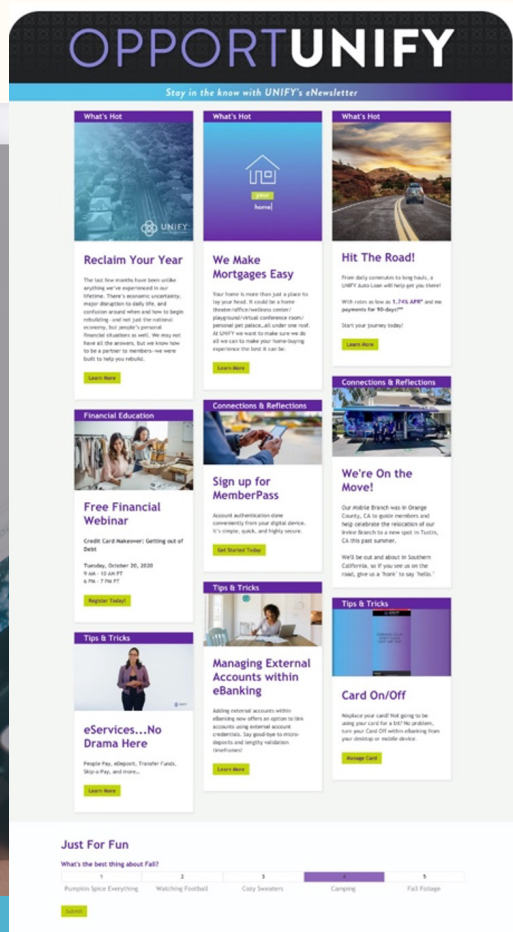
OPPORTUNIFY

Stay in the know with UNIFY's eNewsletter

What's Hot

UNIFY

Reclaim Your Year

The last few months have been unlike anything we've experienced in our lifetime. There's economic uncertainty, major disruption to daily life, and confusion around when and how to begin rebuilding - and not just the national economy, but people's personal financial situation as well. We may not have all the answers, but we know how to be a partner to members - we were built to help you rebuild.

Learn More

What's Hot

your home

We Make Mortgages Easy

Your home is more than just a place to lay your head. It could be a home theater/office/wellness center/playground/virtual conference room/personal pet palace...all under one roof. At UNIFY we want to make sure we do all we can to make your home-buying experience the best it can be.

Learn More

What's Hot

Hit The Road!

From daily commutes to long hauls, a UNIFY Auto Loan will help get you there!

With rates as low as 1.74% APR* and no payments for 90-days!**

Start your journey today!

Learn More

Financial Education

Free Financial Webinar

Credit Card Makeover: Getting out of Debt

Tuesday, October 20, 2020
9 AM - 10 AM PT
6 PM - 7 PM PT

Register Today!

Connections & Reflections

Sign up for MemberPass

Account authentication done conveniently from your digital device. It's simple, quick, and highly secure.

Get Started Today

Connections & Reflections

We're On the Move!

Our Mobile Branch was in Orange County, CA to guide members and help celebrate the relocation of our Irvine Branch to a new spot in Tustin, CA this past summer.

We'll be out and about in Southern California, so if you see us on the road, give us a 'honk' to say 'hello.'

Tips & Tricks

eServices...No Drama Here

People Pay, eDeposit, Transfer Funds, Skip-a-Pay, and more...

Learn More

Tips & Tricks

Managing External Accounts within eBanking

Adding external accounts within eBanking now offers an option to link accounts using external account credentials. Say good-bye to micro-deposits and lengthy validation timeframes!

Learn More

Tips & Tricks

Card On/Off

Misplace your card? Not going to be using your card for a bit? No problem, turn your Card Off within eBanking from your desktop or mobile device.

Manage Card

Just For Fun

What's the best thing about Fall?

| 1 | 2 | 3 | 4 | 5 |
|---|---|---|---|---|
| Pumpkin Spice Everything | Watching Football | Cozy Sweaters | Camping | Fall Foliage |

Submit